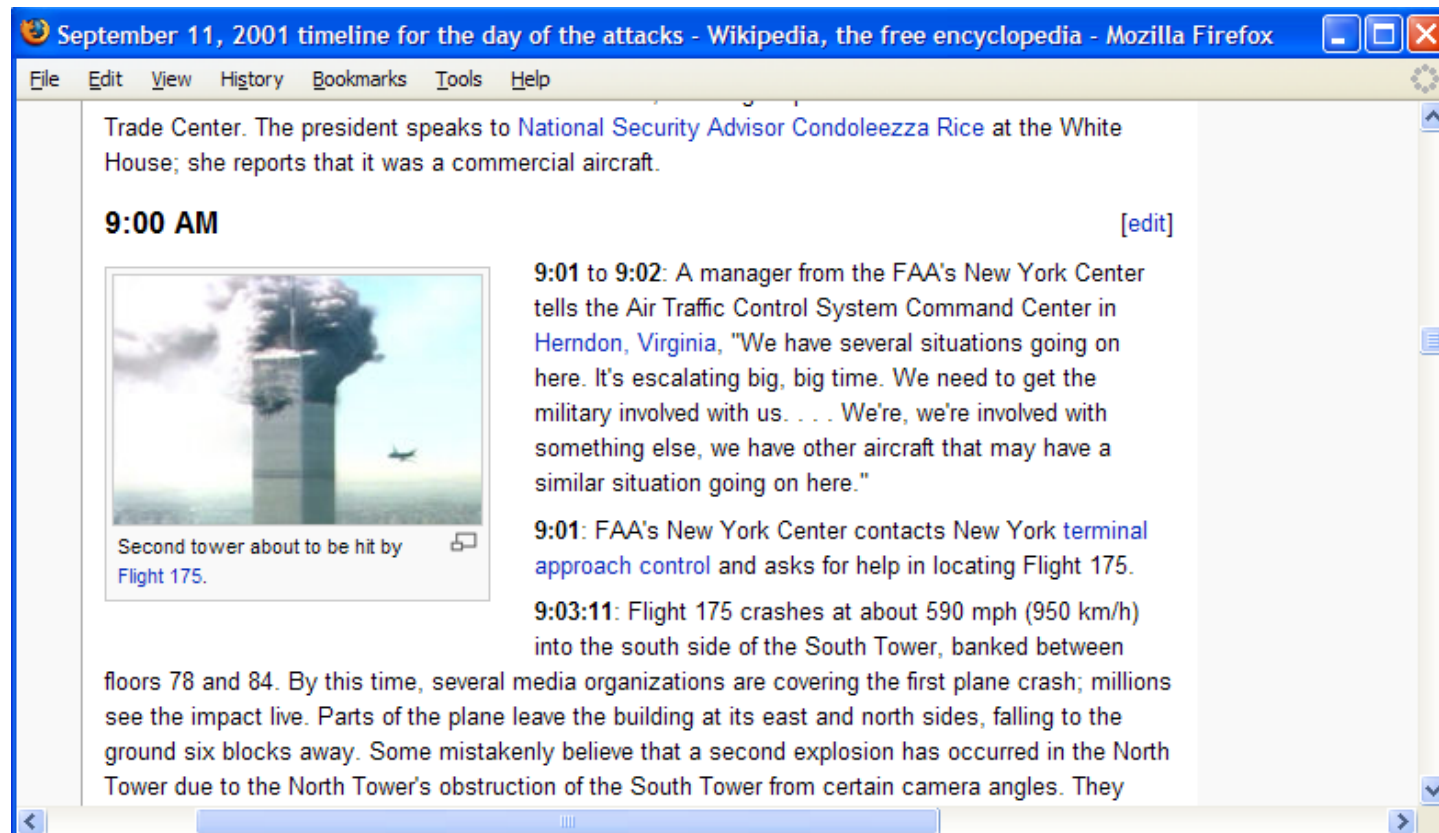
September 11, 2001 timeline for the day of the attacks - Wikipedia, the free encyclopedia - Mozilla Firefox

File Edit View History Bookmarks Tools Help

Trade Center. The president speaks to National Security Advisor Condoleezza Rice at the White House; she reports that it was a commercial aircraft.

9:00 AM

[edit]

Second tower about to be hit by Flight 175.

9:01 to 9:02: A manager from the FAA's New York Center tells the Air Traffic Control System Command Center in Herndon, Virginia, "We have several situations going on here. It's escalating big, big time. We need to get the military involved with us. . . . We're, we're involved with something else, we have other aircraft that may have a similar situation going on here."

9:01: FAA's New York Center contacts New York terminal approach control and asks for help in locating Flight 175.

9:03:11: Flight 175 crashes at about 590 mph (950 km/h) into the south side of the South Tower, banked between floors 78 and 84. By this time, several media organizations are covering the first plane crash; millions see the impact live. Parts of the plane leave the building at its east and north sides, falling to the ground six blocks away. Some mistakenly believe that a second explosion has occurred in the North Tower due to the North Tower's obstruction of the South Tower from certain camera angles. They